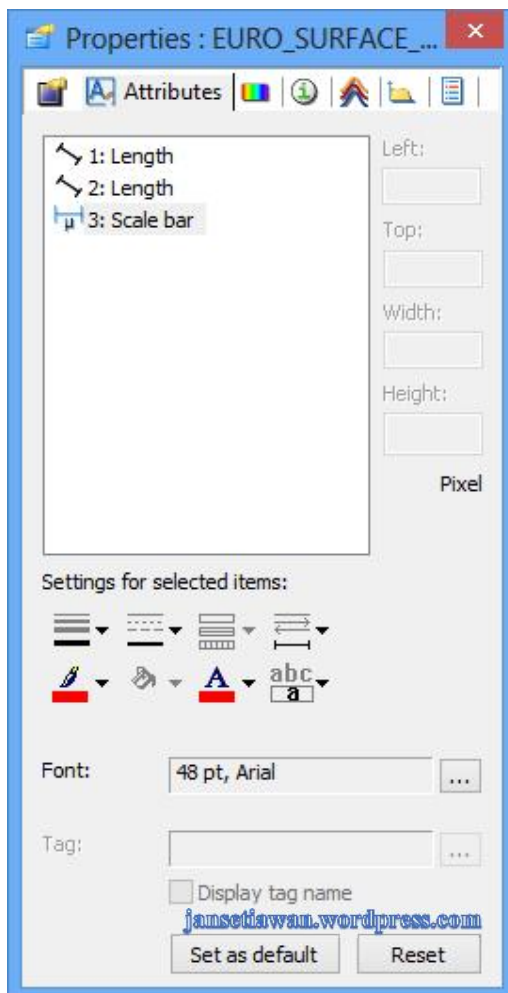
Properties : EURO_SURFACE_...

Attributes

1: Length
2: Length
3: Scale bar

Left:

Top:

Width:

Height:

Pixel

Settings for selected items:

A

abc
a

Font: 48 pt, Arial ...

Tag: ...

Display tag name

jansetiawan.wordpress.com

Set as default

Reset